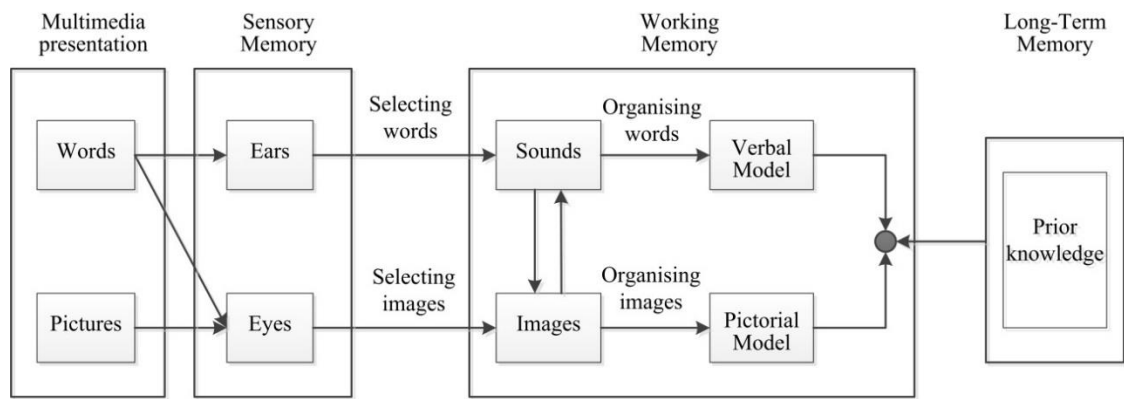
Multimedia presentation

Sensory Memory

Working Memory

Long-Term Memory

Words

Pictures

Ears

Eyes

Selecting words

Selecting images

Sounds

Images

Organising words

Organising images

Verbal Model

Pictorial Model

Prior knowledge